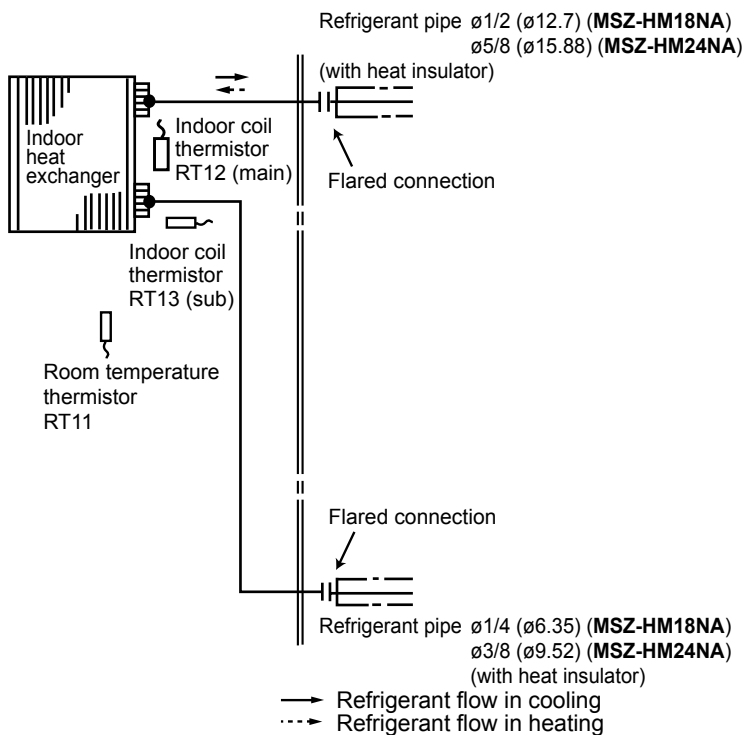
Refrigerant pipe ø1/2 (ø12.7) (**MSZ-HM18NA**)
ø5/8 (ø15.88) (**MSZ-HM24NA**)
(with heat insulator)

Indoor heat exchanger

Indoor coil thermistor RT12 (main)

Flared connection

Indoor coil thermistor RT13 (sub)

Room temperature thermistor RT11

Flared connection

Refrigerant pipe ø1/4 (ø6.35) (**MSZ-HM18NA**)
ø3/8 (ø9.52) (**MSZ-HM24NA**)
(with heat insulator)

Refrigerant flow in cooling
Refrigerant flow in heating